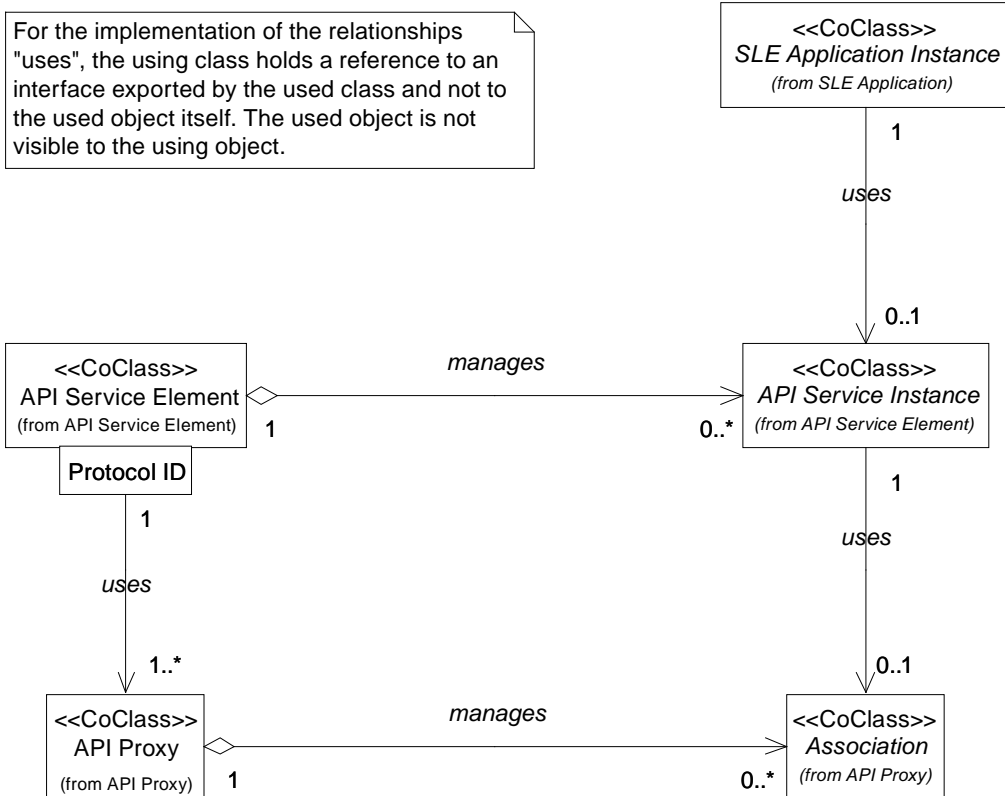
For the implementation of the relationships "uses", the using class holds a reference to an interface exported by the used class and not to the used object itself. The used object is not visible to the using object.

<<CoClass>>
SLE Application Instance
(from SLE Application)

1

uses

0..1

<<CoClass>>
API Service Element
(from API Service Element)

manages

1

0..*

<<CoClass>>
API Service Instance
(from API Service Element)

Protocol ID

1

1

uses

uses

1..*

0..1

<<CoClass>>
API Proxy
(from API Proxy)

manages

1

0..*

<<CoClass>>
Association
(from API Proxy)